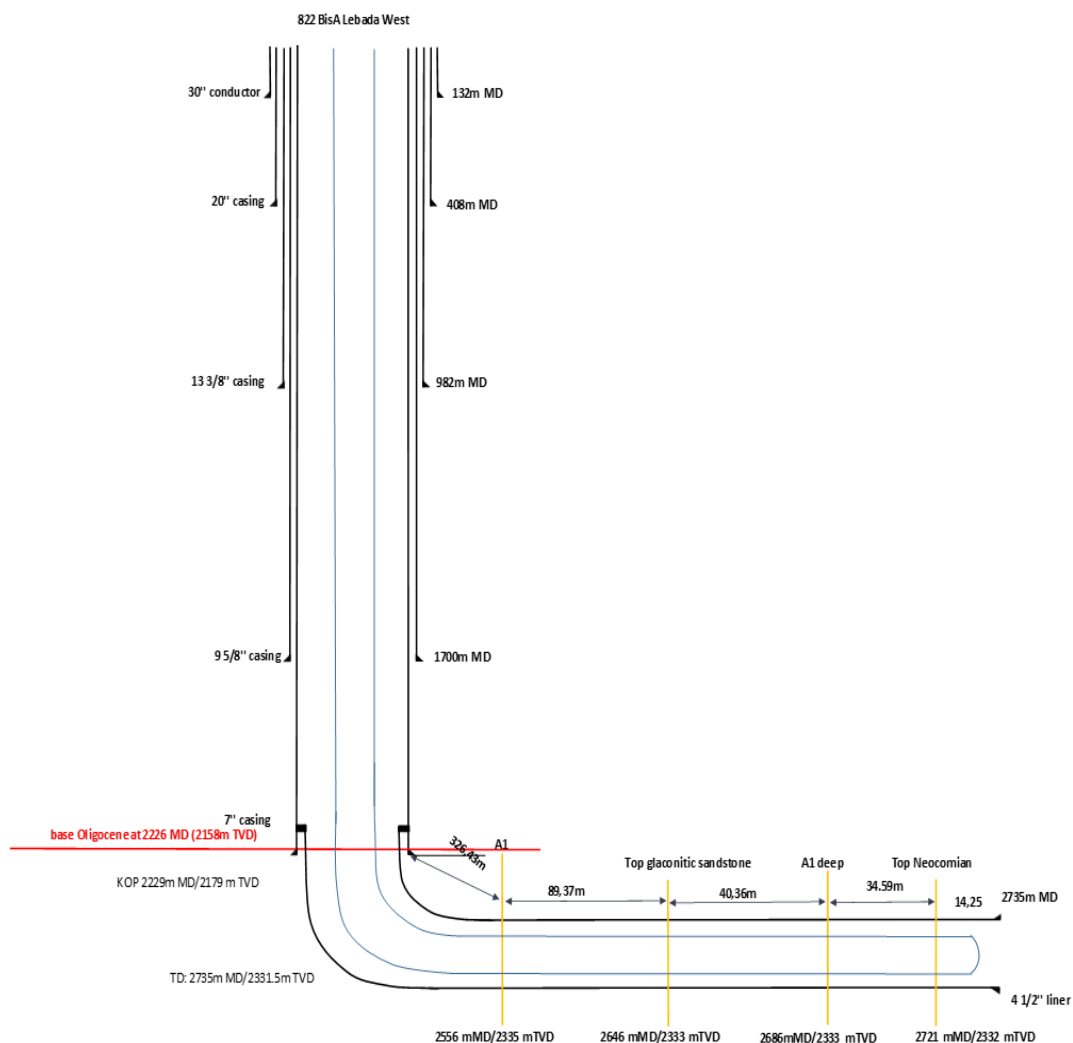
822 BisA Lebada West

30'' conductor

132m MD

20'' casing

408m MD

13 3/8'' casing

982m MD

9 5/8'' casing

1700m MD

7'' casing

base Oligocene at 2226 MD (2158m TVD)

326.45m

A1

Top glaconitic sandstone

A1 deep

Top Neocomian

KOP 2229m MD/2179 m TVD

89,37m

40,36m

34.59m

14,25

2735m MD

TD: 2735m MD/2331.5m TVD

4 1/2'' liner

2556 mMD/2335 mTVD

2646 mMD/2333 mTVD

2686mMD/2333 mTVD

2721 mMD/2332 mTVD